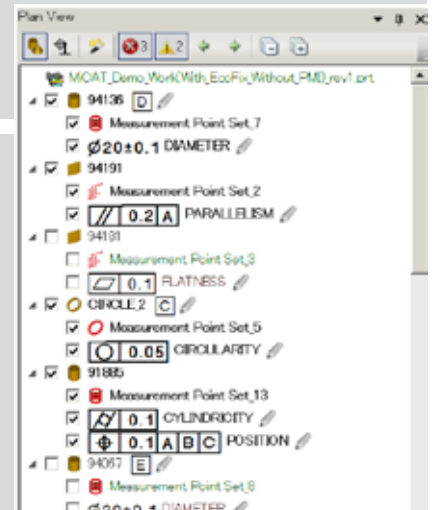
Plan View

3 2

MiCAT_Demo_Work(With_EcoFix_Without_PMI)_rev1.prt

94136 D

Measurement Point Set_7

$\varnothing 20\pm0.1$ DIAMETER

94191

Measurement Point Set_2

// 0.2 A PARALLELISM

94191

Measurement Point Set_3

▱ 0.1 FLATNESS

CIRCLE_2 C

Measurement Point Set_5

○ 0.05 CIRCULARITY

91885

Measurement Point Set_13

⌭ 0.1 CYLINDRICITY

⌖ 0.1 A B C POSITION

94067 E

Measurement Point Set_8

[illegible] DIAMETER